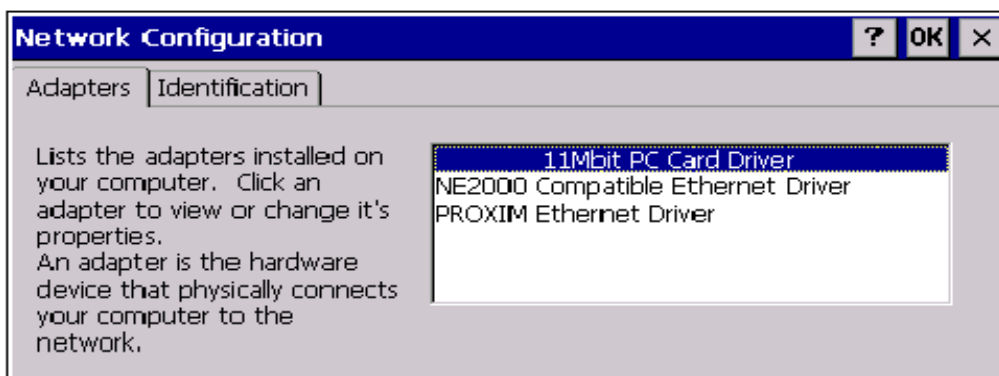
Network Configuration

? OK ×

Adapters | Identification

Lists the adapters installed on your computer. Click an adapter to view or change it's properties.
An adapter is the hardware device that physically connects your computer to the network.

11Mbit PC Card Driver
NE2000 Compatible Ethernet Driver
PROXIM Ethernet Driver